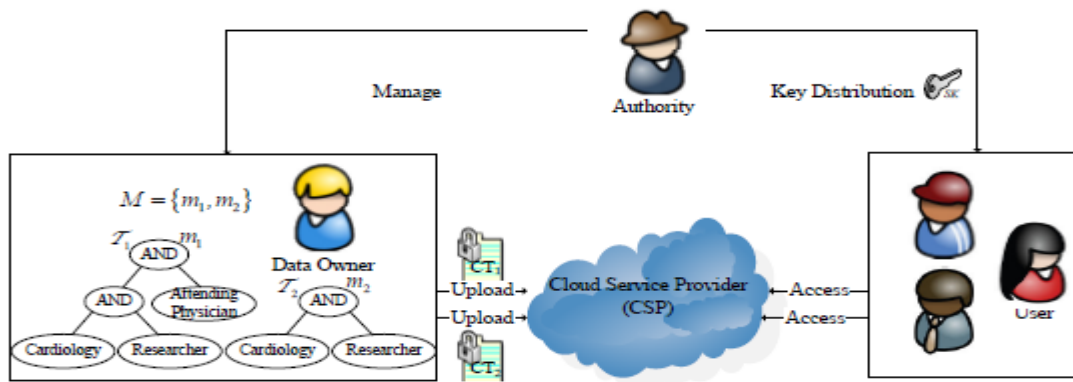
Manage

Authority

Key Distribution $SK$

$M = \{m_1, m_2\}$

$\mathcal{T}_1$ AND $m_1$

Data Owner

AND

Attending Physician

$\mathcal{T}_2$ AND $m_2$

Cardiology

Researcher

Cardiology

Researcher

$CT_1$

Upload

Upload

$CT_2$

Cloud Service Provider (CSP)

Access

Access

User